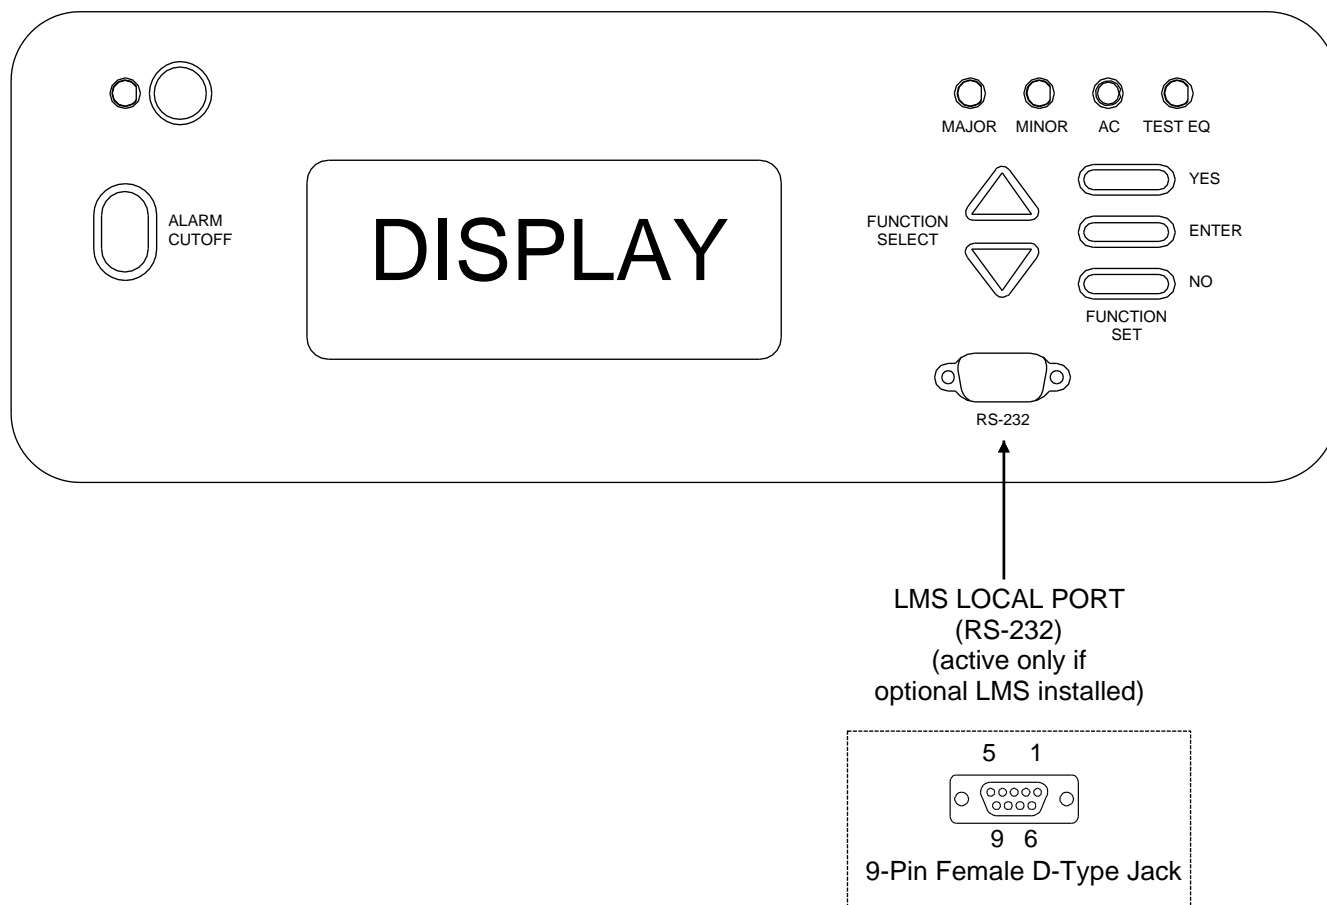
MAJOR MINOR AC TEST EQ

ALARM CUTOFF

DISPLAY

FUNCTION SELECT

YES

ENTER

NO

FUNCTION SET

RS-232

LMS LOCAL PORT
(RS-232)
(active only if
optional LMS installed)

5 1

9 6

9-Pin Female D-Type Jack